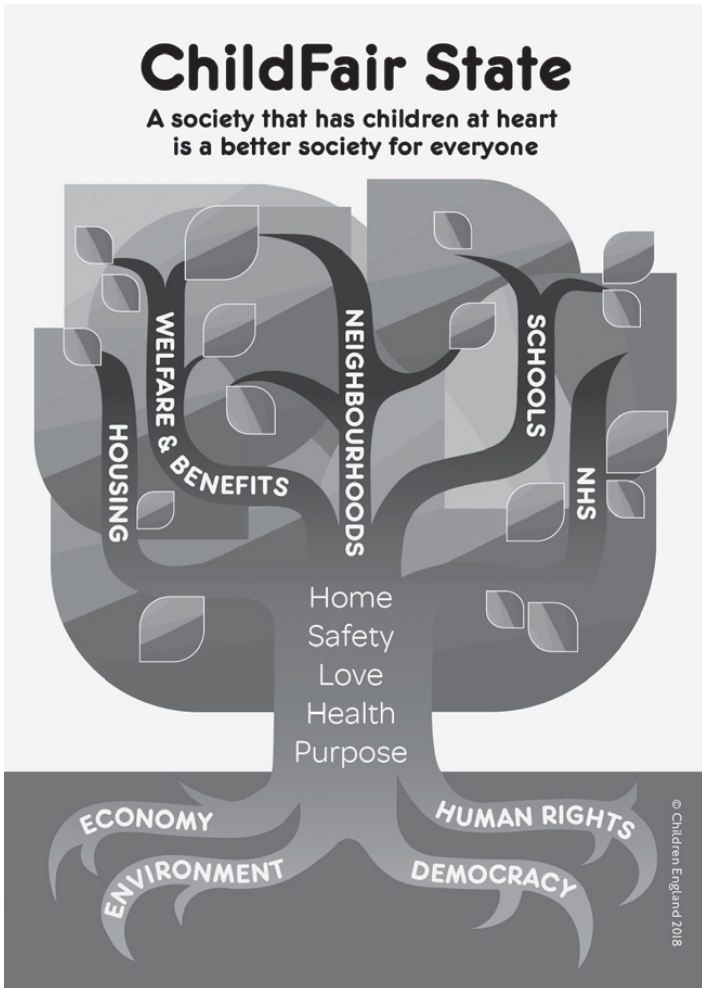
ChildFair State

A society that has children at heart is a better society for everyone

HOUSING

WELFARE & BENEFITS

NEIGHBOURHOODS

SCHOOLS

NHS

Home
Safety
Love
Health
Purpose

ECONOMY

ENVIRONMENT

HUMAN RIGHTS

DEMOCRACY

© Children England 2018